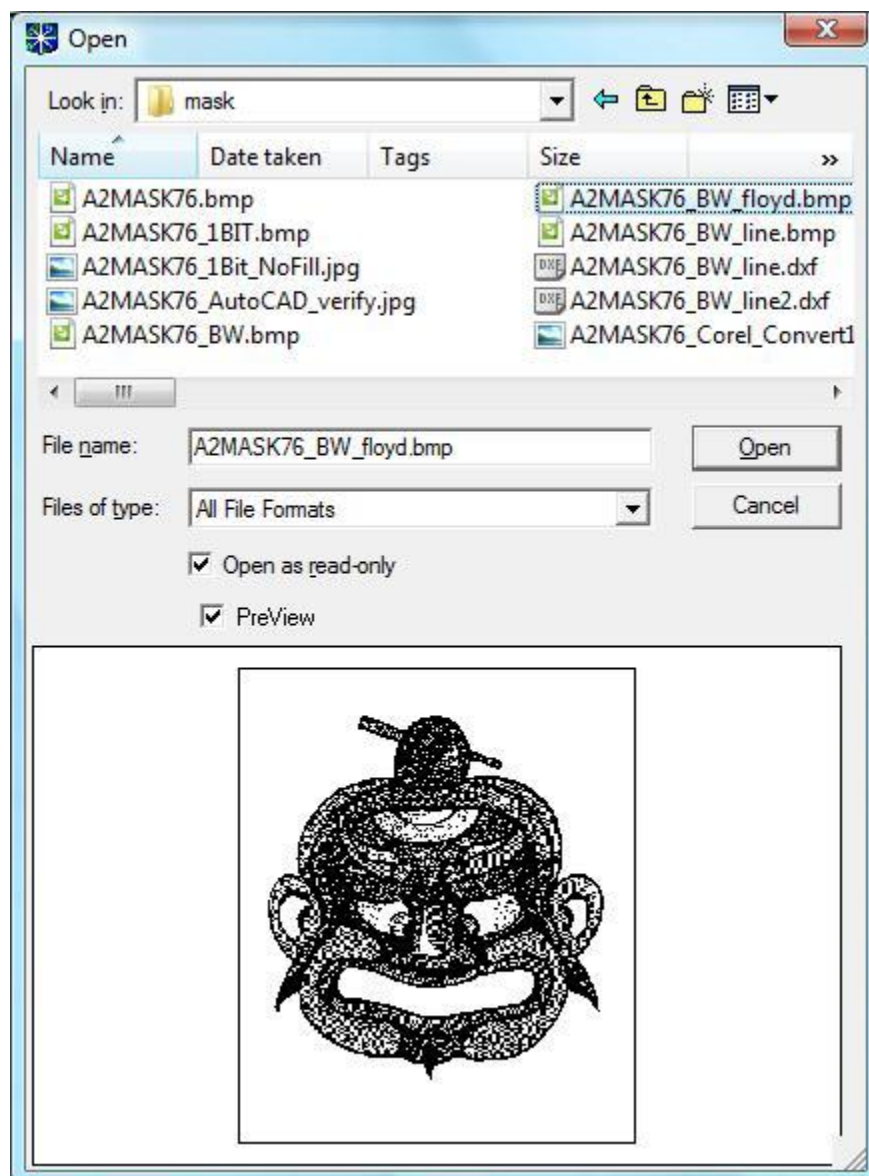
Open

Look in: mask

Name
Date taken
Tags
Size
»

A2MASK76.bmp
A2MASK76_1BIT.bmp
A2MASK76_1Bit_NoFill.jpg
A2MASK76_AutoCAD_verify.jpg
A2MASK76_BW.bmp

A2MASK76_BW_floyd.bmp
A2MASK76_BW_line.bmp
A2MASK76_BW_line.dxf
A2MASK76_BW_line2.dxf
A2MASK76_Corel_Convert1

File name: A2MASK76_BW_floyd.bmp
Open

Files of type: All File Formats
Cancel

Open as read-only

PreView